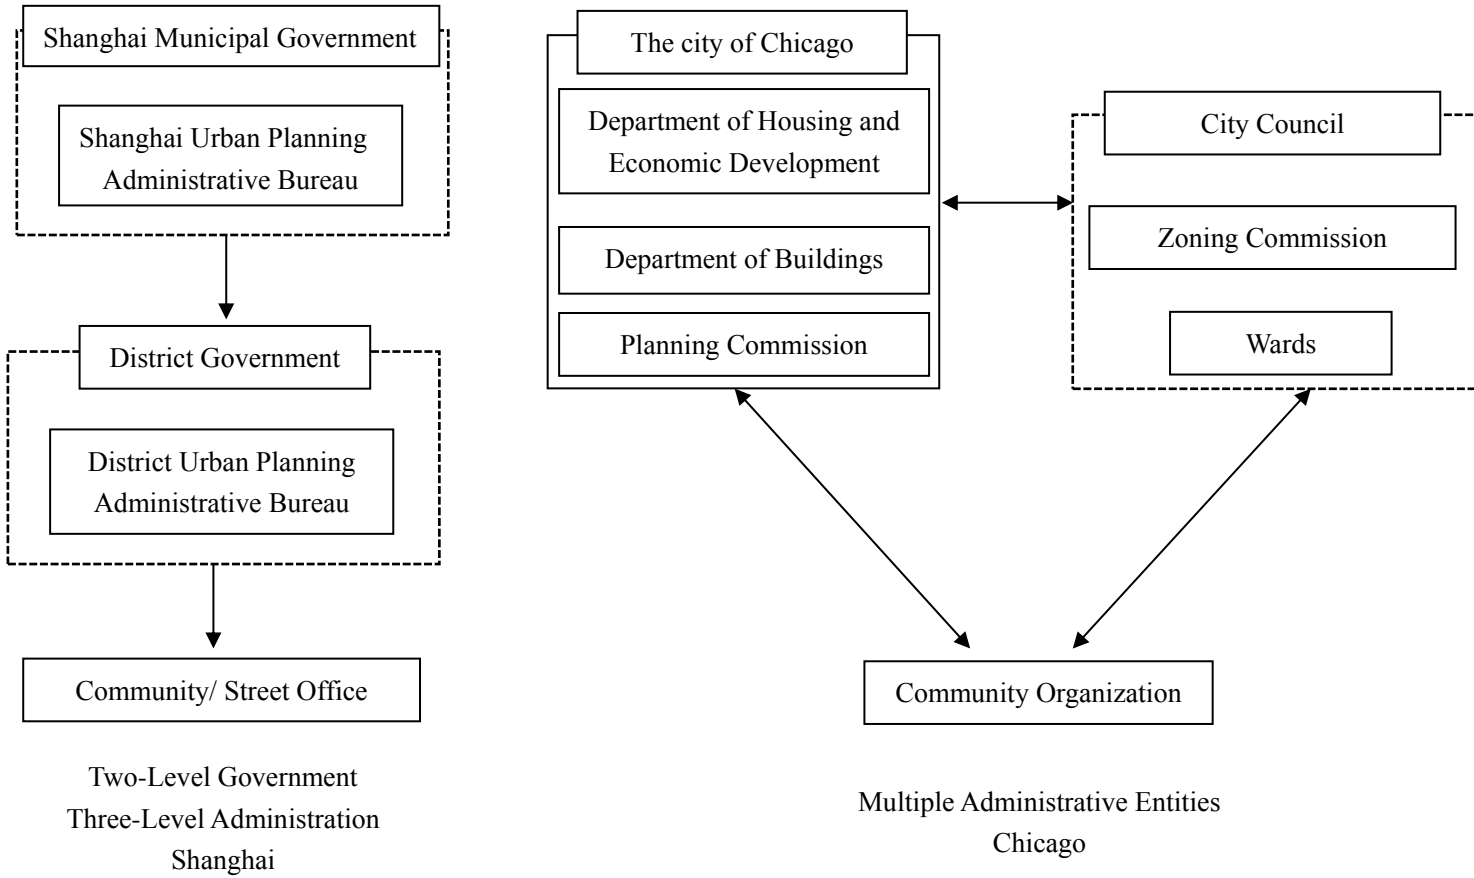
Shanghai Municipal Government

Shanghai Urban Planning Administrative Bureau

District Government

District Urban Planning Administrative Bureau

Community/ Street Office

Two-Level Government
Three-Level Administration
Shanghai

The city of Chicago

Department of Housing and Economic Development

Department of Buildings

Planning Commission

City Council

Zoning Commission

Wards

Community Organization

Multiple Administrative Entities
Chicago